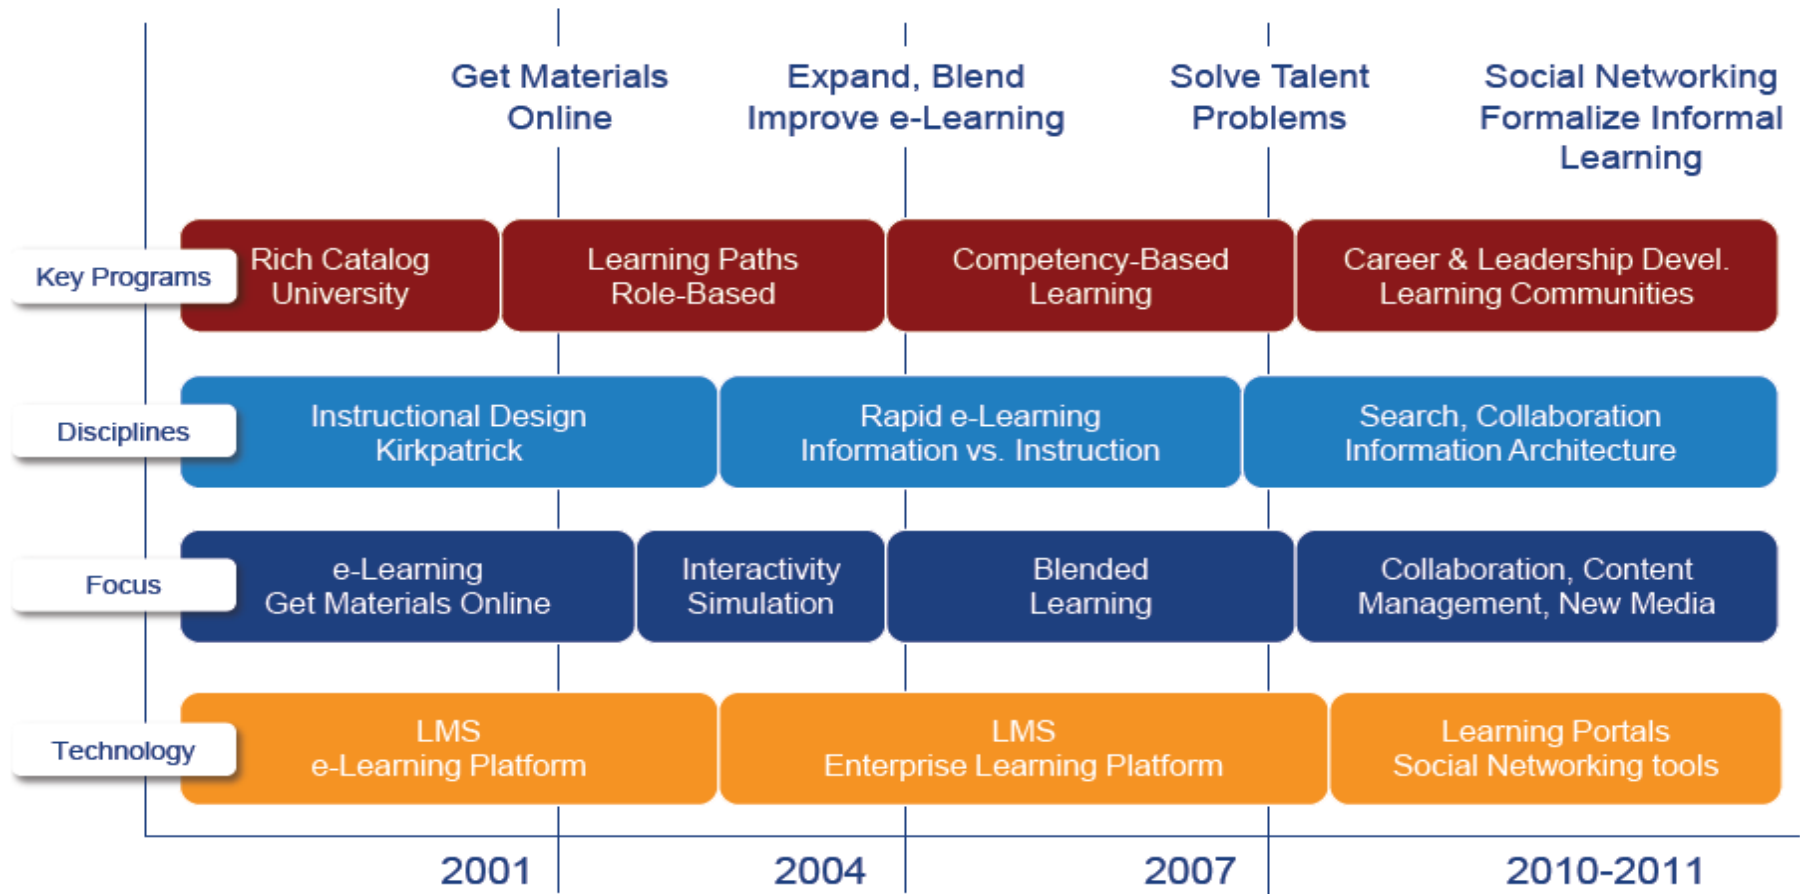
Get Materials Online

Expand, Blend Improve e-Learning

Solve Talent Problems

Social Networking Formalize Informal Learning

Key Programs

Rich Catalog University

Learning Paths Role-Based

Competency-Based Learning

Career & Leadership Devel. Learning Communities

Disciplines

Instructional Design Kirkpatrick

Rapid e-Learning Information vs. Instruction

Search, Collaboration Information Architecture

Focus

e-Learning Get Materials Online

Interactivity Simulation

Blended Learning

Collaboration, Content Management, New Media

Technology

LMS e-Learning Platform

LMS Enterprise Learning Platform

Learning Portals Social Networking tools

2001

2004

2007

2010-2011